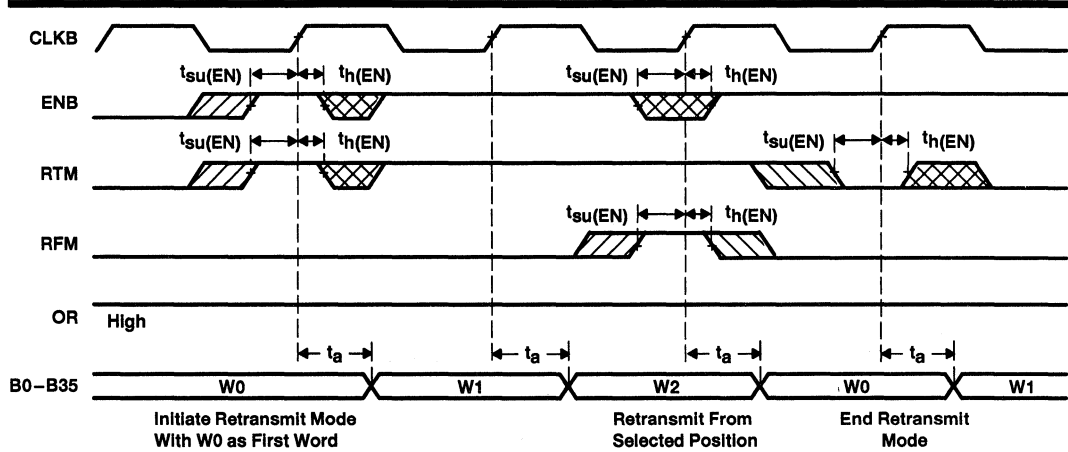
CLKB

$t_{su(EN)}$ $t_{h(EN)}$ $t_{su(EN)}$ $t_{h(EN)}$

ENB

$t_{su(EN)}$ $t_{h(EN)}$ $t_{su(EN)}$ $t_{h(EN)}$

RTM

$t_{su(EN)}$ $t_{h(EN)}$

RFM

OR

High

$t_a$ $t_a$ $t_a$ $t_a$

B0–B35

W0 W1 W2 W0 W1

Initiate Retransmit Mode With W0 as First Word

Retransmit From Selected Position

End Retransmit Mode